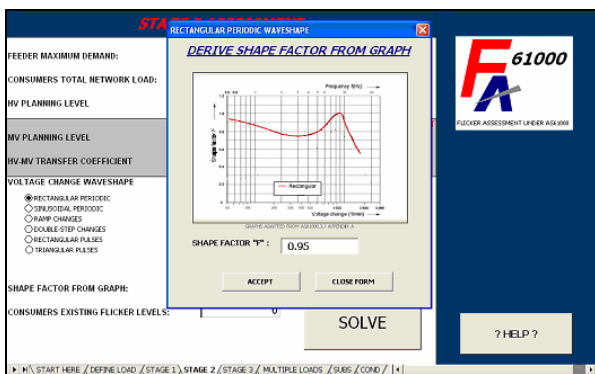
STAGE 2 ASSESSMENT

FEEDER MAXIMUM DEMAND:

CONSUMERS TOTAL NETWORK LOAD:

HV PLANNING LEVEL

MV PLANNING LEVEL

HV-MV TRANSFER COEFFICIENT

VOLTAGE CHANGE WAVESHAPE

RECTANGULAR PERIODIC
SINUSOIDAL PERIODIC
RAMP CHANGES
DOUBLE-STEP CHANGES
RECTANGULAR PULSES
TRIANGULAR PULSES

SHAPE FACTOR FROM GRAPH:

CONSUMERS EXISTING FLICKER LEVELS:

0

SOLVE

RECTANGULAR PERIODIC WAVESHAPE

DERIVE SHAPE FACTOR FROM GRAPH

Frequency (Hz)

Shape factor F

Rectangular

Voltage change (1/min)

GRAPH ADAPTED FROM AS61000.3.7 APPENDIX A

SHAPE FACTOR "F" :

0.95

ACCEPT

CLOSE FORM

F A 61000

FLICKER ASSESSMENT UNDER AS61000

? HELP ?

START HERE / DEFINE LOAD / STAGE 1 / STAGE 2 / STAGE 3 / MULTIPLE LOADS / SUBS / COND /